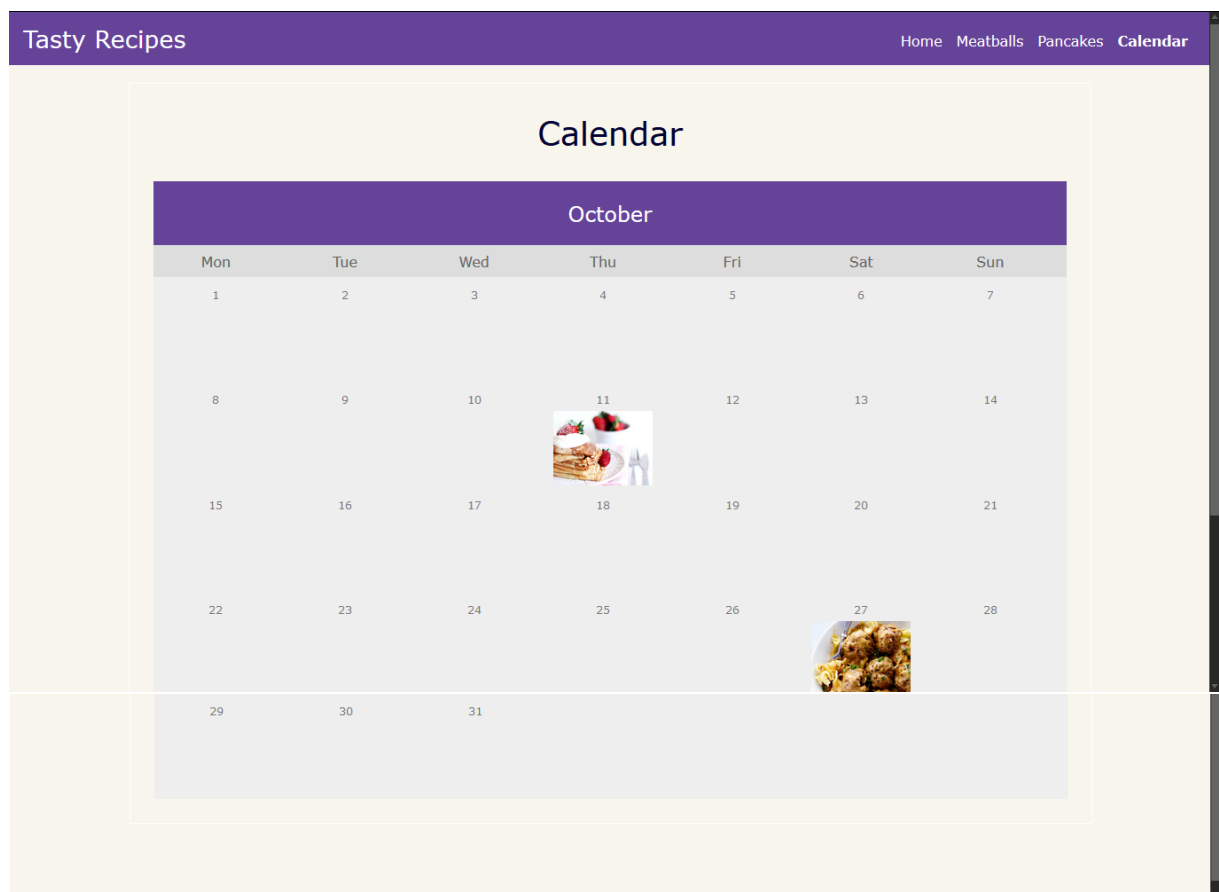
Tasty Recipes

Home Meatballs Pancakes **Calendar**

Calendar

October

| Mon | Tue | Wed | Thu | Fri | Sat | Sun |
|---|---|---|---|---|---|---|
| 1 | 2 | 3 | 4 | 5 | 6 | 7 |
| 8 | 9 | 10 | 11 | 12 | 13 | 14 |
| 15 | 16 | 17 | 18 | 19 | 20 | 21 |
| 22 | 23 | 24 | 25 | 26 | 27 | 28 |
| 29 | 30 | 31 | | | | |